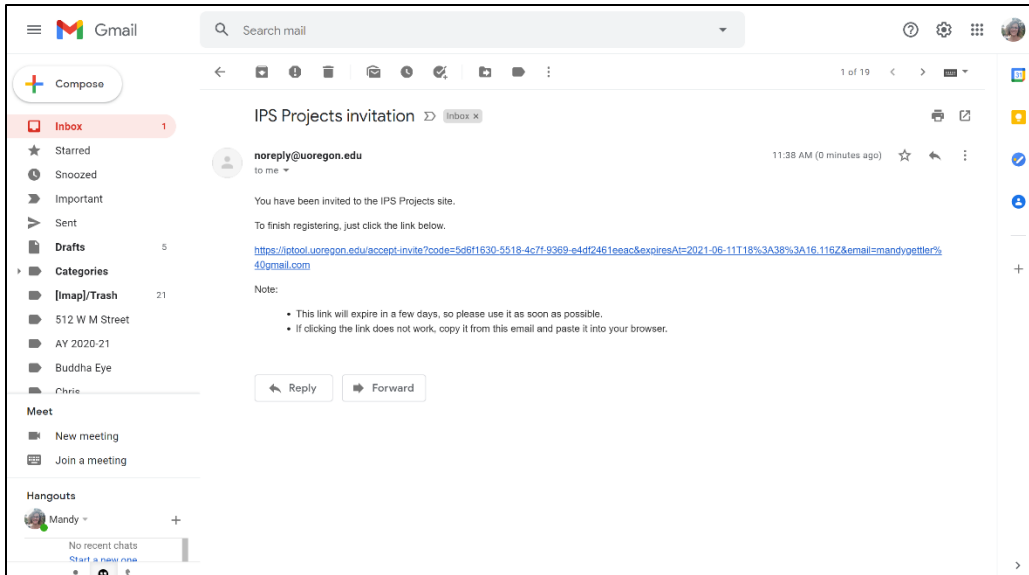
Gmail

Search mail

Compose

Inbox 1
Starred
Snoozed
Important
Sent
Drafts 5
Categories
[Imap]/Trash 21
512 W M Street
AY 2020-21
Buddha Eye
Chris

Meet
New meeting
Join a meeting

Hangouts
Mandy
No recent chats
Start a new one

1 of 19

IPS Projects invitation Inbox ×

noreply@uoregon.edu
to me

11:38 AM (0 minutes ago)

You have been invited to the IPS Projects site.

To finish registering, just click the link below.

https://iptool.uoregon.edu/accept-invite?code=5d6f1630-5518-4c7f-9369-e4df2461eeac&expiresAt=2021-06-11T18%3A38%3A16.116Z&email=mandygettler%40gmail.com

Note:

• This link will expire in a few days, so please use it as soon as possible.
• If clicking the link does not work, copy it from this email and paste it into your browser.

Reply
Forward